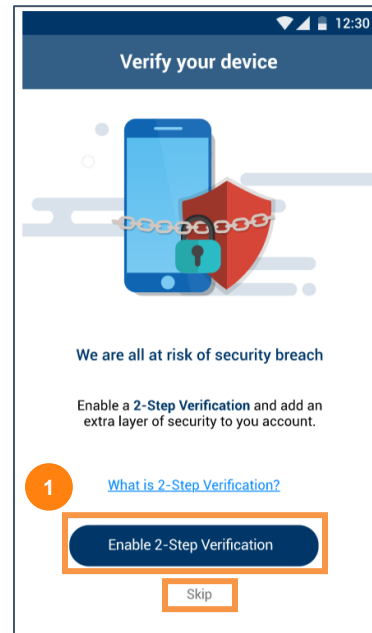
12:30

Verify your device

We are all at risk of security breach

Enable a 2-Step Verification and add an extra layer of security to you account.

1

What is 2-Step Verification?

Enable 2-Step Verification

Skip